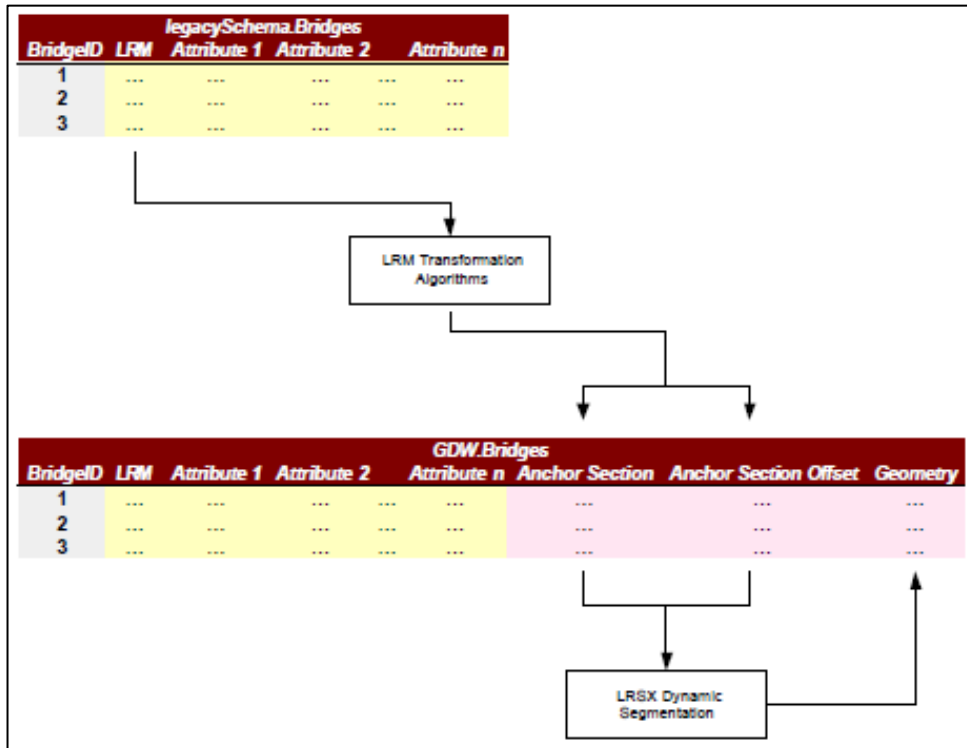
legacySchema.Bridges

| BridgeID | LRM | Attribute 1 | Attribute 2 | | Attribute n |
|---|---|---|---|---|---|
| 1 | ... | ... | ... | ... | ... |
| 2 | ... | ... | ... | ... | ... |
| 3 | ... | ... | ... | ... | ... |

LRM Transformation Algorithms

GDW.Bridges

| BridgeID | LRM | Attribute 1 | Attribute 2 | | Attribute n | Anchor Section | Anchor Section Offset | Geometry |
|---|---|---|---|---|---|---|---|---|
| 1 | ... | ... | ... | ... | ... | ... | ... | ... |
| 2 | ... | ... | ... | ... | ... | ... | ... | ... |
| 3 | ... | ... | ... | ... | ... | ... | ... | ... |

LRSX Dynamic Segmentation